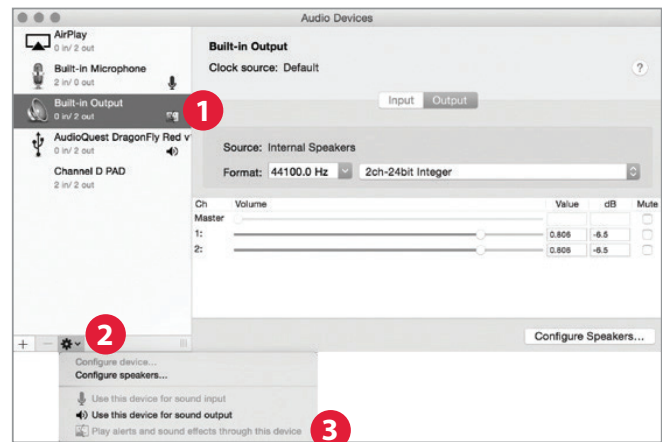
Audio Devices

AirPlay
0 in/ 2 out

Built-in Microphone
2 in/ 0 out

Built-in Output
0 in/ 2 out

1

AudioQuest DragonFly Red v
0 in/ 2 out

Channel D PAD

Built-in Output
Clock source: Default

?

Input Output

Source: Internal Speakers
Format: 44100.0 Hz 2ch-24bit Integer

| Ch | Volume | Value | dB | Mute |
|---|---|---|---|---|
| Master | | | | |
| 1: | | 0.806 | -6.5 | |
| 2: | | 0.806 | -6.5 | |

Configure Speakers...

+ —

2

Configure device...
Configure speakers...

Use this device for sound input
Use this device for sound output
Play alerts and sound effects through this device

3